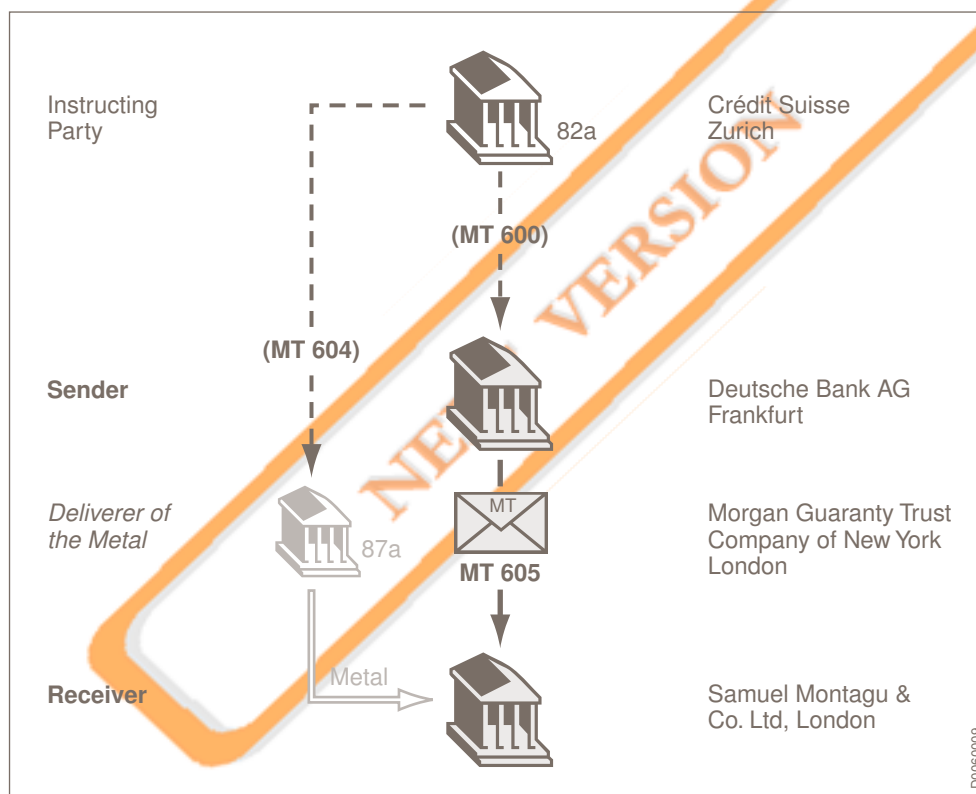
Instructing Party

82a

Crédit Suisse Zurich

(MT 600)

(MT 604)

Sender

Deutsche Bank AG Frankfurt

Deliverer of the Metal

87a

MT

MT 605

Morgan Guaranty Trust Company of New York London

Metal

Receiver

Samuel Montagu & Co. Ltd, London

NEW VERSION

D0060000